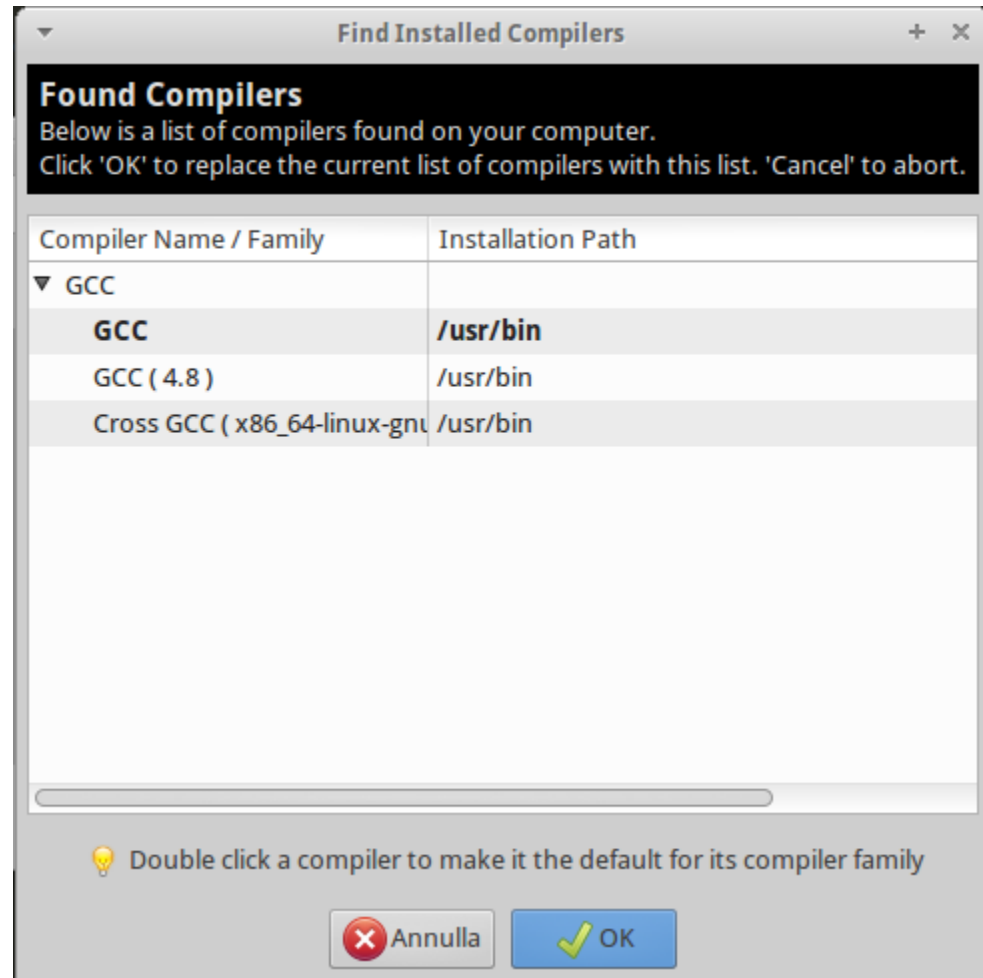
Find Installed Compilers

Found Compilers
Below is a list of compilers found on your computer.
Click 'OK' to replace the current list of compilers with this list. 'Cancel' to abort.

| Compiler Name / Family | Installation Path |
|---|---|
| GCC | |
| GCC | /usr/bin |
| GCC ( 4.8 ) | /usr/bin |
| Cross GCC ( x86_64-linux-gnu | /usr/bin |

Double click a compiler to make it the default for its compiler family

Annulla OK